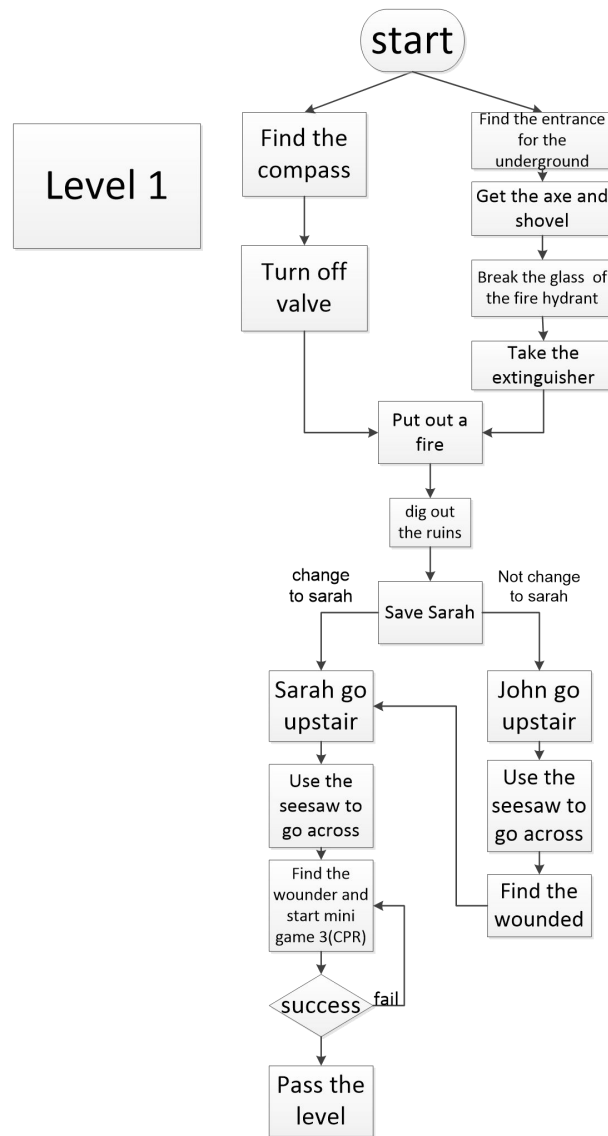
start

Level 1

Find the compass

Turn off valve

Find the entrance for the underground

Get the axe and shovel

Break the glass of the fire hydrant

Take the extinguisher

Put out a fire

dig out the ruins

change to sarah

Not change to sarah

Save Sarah

Sarah go upstair

Use the seesaw to go across

Find the wounder and start mini game 3(CPR)

success

fail

Pass the level

John go upstair

Use the seesaw to go across

Find the wounded